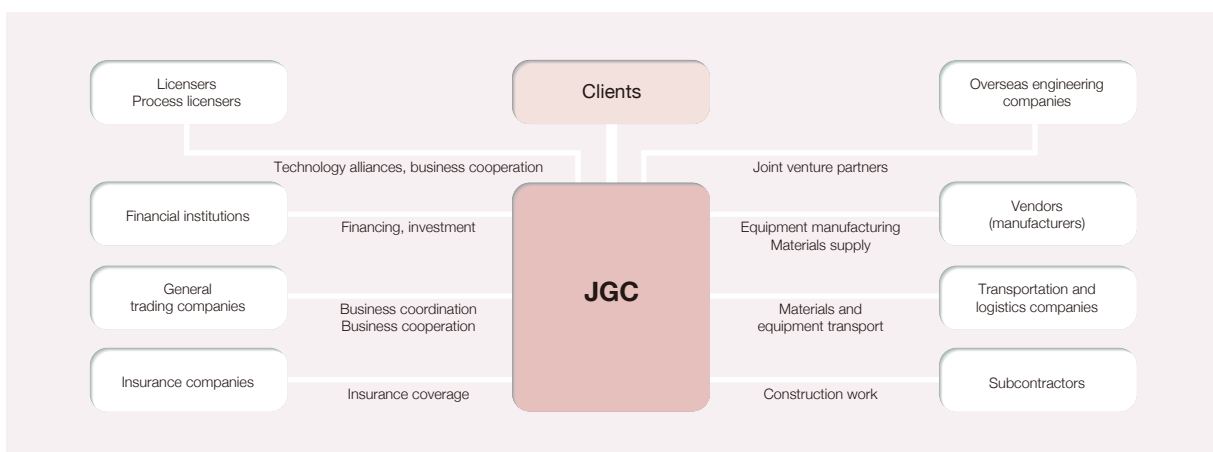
Licensers
Process licensers

Clients

Overseas engineering companies

Technology alliances, business cooperation

Joint venture partners

Financial institutions

Financing, investment

JGC

Equipment manufacturing
Materials supply

Vendors
(manufacturers)

General
trading companies

Business coordination
Business cooperation

Materials and
equipment transport

Transportation and
logistics companies

Insurance companies

Insurance coverage

Construction work

Subcontractors